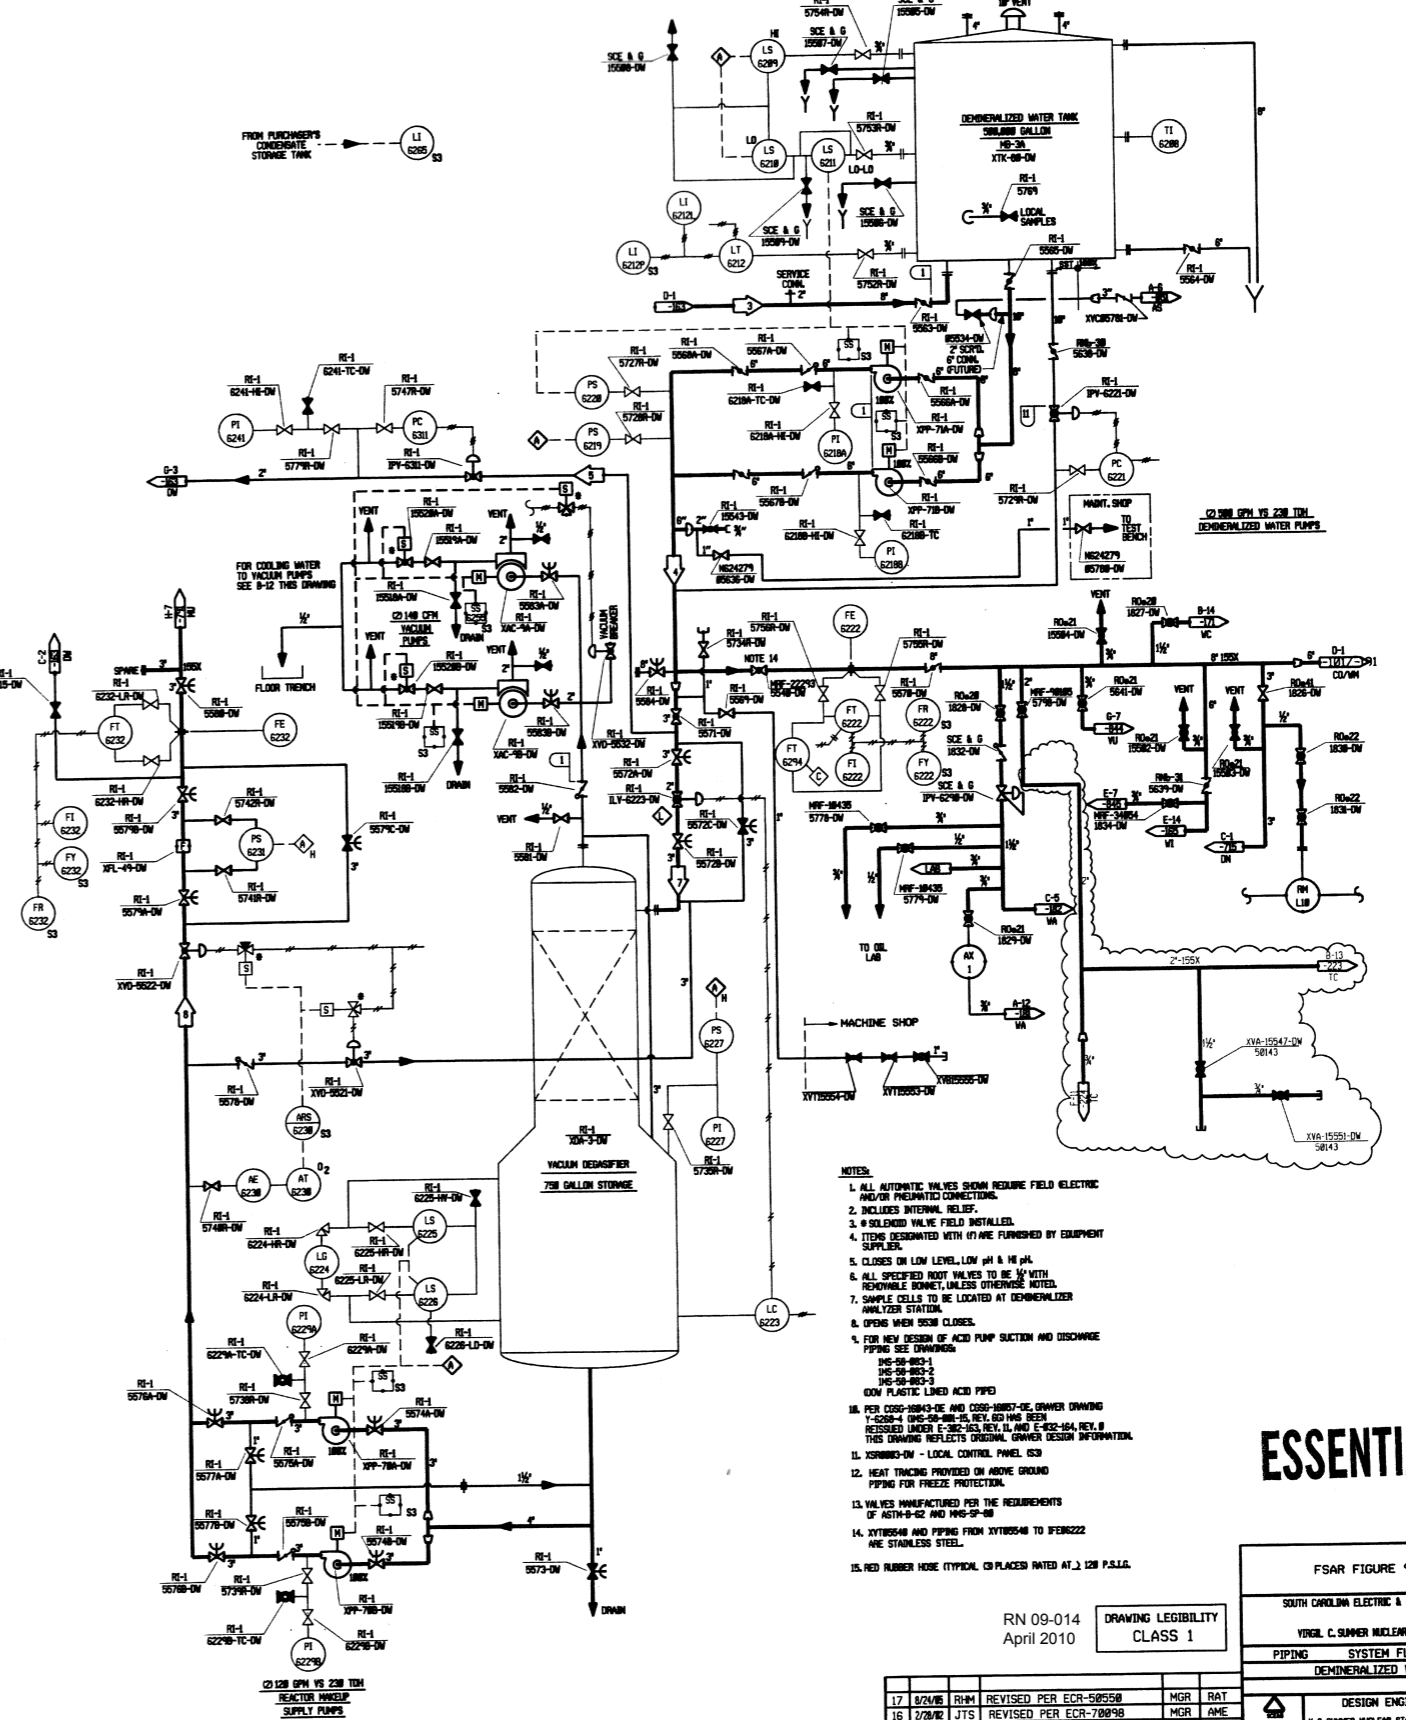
RI-1
5754R-DW

SCE & G
15505-DW

10" VENT

SCE & G
15508-DW

HI
LS
6209

SCE & G
15507-DW

FROM PURCHASER'S CONDENSATE STORAGE TANK

LI
6205
S3

LO
LS
6210

LS
6211
LO-LO

RI-1
5753R-DW

DEMINERALIZED WATER TANK
500,000 GALLON
MB-3A
XTK-60-DW

TI
6200

RI-1
5769

LOCAL SAMPLES

SCE & G
15509-DW

SCE & G
15506-DW

LI
6212L

LI
6212P
S3

LT
6212

SERVICE CONN.

RI-1
5752R-DW

RI-1
5565-DW

RI-1
5564-DW

D-1
-163

RI-1
5563-DW

XVC05781-DW

RM-30
5630-DW

05534-DW
2" SCRD.
6" CONN.
(FUTURE)

RI-1
5727R-DW

RI-1
5560A-DW

RI-1
5567A-DW

PS
6220

RI-1
5728R-DW

RI-1
6218A-TC-DW

RI-1
5566A-DW

XPP-71A-DW

RI-1
6218A-HI-DW

PI
6218A

RI-1
5566B-DW

RI-1
IPV-6221-DW

PC
6221

RI-1
5729R-DW

PS
6219

RI-1
6241-HI-DW

RI-1
6241-TC-DW

RI-1
5747R-DW

PI
6241

PC
6311

RI-1
5779R-DW

RI-1
IPV-6311-DW

G-3
-163
DW

RI-1
15543-DW

RI-1
5567B-DW

XPP-71B-DW

RI-1
6218B-TC

RI-1
6218B-HI-DW

PI
6218B

MAINT. SHOP

TO TEST BENCH

N624279
05780-DW

N624279
05636-DW

(2) 500 GPM VS 230 TDH
DEMINERALIZED WATER PUMPS

VENT

RI-1
15520A-DW

RI-1
15519A-DW

FOR COOLING WATER TO VACUUM PUMPS SEE B-12 THIS DRAWING

RI-1
15518A-DW

(2) 140 CFM VACUUM PUMPS

RI-1
5583A-DW

XAC-9A-DW

DRAIN

VACUUM BREAKER

VENT

RI-1
15520B-DW

FLOOR TRENCH

RI-1
15519B-DW

RI-1
5583B-DW

XAC-9B-DW

RI-1
15518B-DW

DRAIN

RI-1
5582-DW

XVD-5532-DW

RI-1
5572A-DW

RI-1
ILV-6223-DW

VENT

RI-1
5581-DW

RI-1
5572C-DW

RI-1
5572B-DW

H-7
-171
SW

C-2
-171
DW

SPARE
155X

RI-1
5580-DW

RI-1
6232-LR-DW

FT
6232

FE
6232

RI-1
6232-HR-DW

RI-1
5742R-DW

FI
6232

RI-1
5579B-DW

PS
6231

RI-1
5579C-DW

FY
6232
S3

RI-1
XFL-49-DW

RI-1
5741R-DW

FR
6232
S3

RI-1
5579A-DW

RI-1
XVD-5522-DW

RI-1
5578-DW

RI-1
XVD-5521-DW

ARS
6230
S3

AE
6230

AT
6230

$O_2$

RI-1
5740R-DW

RI-1
6225-HW-DW

RI-1
6224-HR-DW

RI-1
6225-HR-DW

LS
6225

LG
6224

RI-1
6225-LR-DW

RI-1
6224-LR-DW

LS
6226

RI-1
6226-LD-DW

PI
6229A

RI-1
6229A-TC-DW

RI-1
6229A-DW

RI-1
5576A-DW

RI-1
5738R-DW

RI-1
5574A-DW

RI-1
5575A-DW

XPP-70A-DW

RI-1
5577A-DW

RI-1
5577B-DW

RI-1
5575B-DW

RI-1
5574B-DW

RI-1
5576B-DW

RI-1
5739R-DW

RI-1
XPP-70B-DW

RI-1
6229B-TC-DW

RI-1
6229B-DW

PI
6229B

(2) 120 GPM VS 230 TDH
REACTOR MAKEUP SUPPLY PUMPS

RI-1
XDA-3-DW

VACUUM DEGASIFIER
750 GALLON STORAGE

PS
6227

PI
6227

RI-1
5735R-DW

LC
6223

RI-1
5573-DW

DRAIN

MACHINE SHOP

XVT15554-DW

XVT15553-DW

XVB15555-DW

RI-1
5734R-DW

RI-1
5750R-DW

NOTE 14

MRF-22293
5548-DW

FE
6222

RI-1
5765R-DW

RI-1
5584-DW

RI-1
5569-DW

RI-1
5571-DW

RI-1
5570-DW

FT
6222

FR
6222
S3

FT
6294

FI
6222

FY
6222
S3

RO-20
1828-DW

SCE & G
1832-DW

SCE & G
IPV-6210-DW

MRF-10435
5778-DW

MRF-10435
5777-DW

TO OIL LAB

RO-21
1829-DW

C-5
-102
WA

AX
1

A-12
-10
WA

VENT

RO-21
15504-DW

RO-20
1827-DW

B-14
-171
VC

D-1
-101
CD/WH

MRF-50085
5798-DW

RO-21
5641-DW

G-7
-044
VU

RO-21
15502-DW

RO-21
15503-DW

RO-41
1826-DW

RO-22
1830-DW

RM-31
5639-DW

E-7
-048

MRF-34054
1834-DW

E-14
-102
WI

C-1
-705
DN

RO-22
1831-DW

RM
L10

2"-155X

B-13
-222
TC

XVA-15547-DW
50143

XVA-15551-DW
50143

NOTES:
1. ALL AUTOMATIC VALVES SHOWN REQUIRE FIELD ELECTRIC AND/OR PNEUMATIC CONNECTIONS.
2. INCLUDES INTERNAL RELIEF.
3. Θ SOLENOID VALVE FIELD INSTALLED.
4. ITEMS DESIGNATED WITH (F) ARE FURNISHED BY EQUIPMENT SUPPLIER.
5. CLOSES ON LOW LEVEL, LOW pH & HI pH.
6. ALL SPECIFIED ROOT VALVES TO BE ½" WITH REMOVABLE BONNET, UNLESS OTHERWISE NOTED.
7. SAMPLE CELLS TO BE LOCATED AT DEMINERALIZER ANALYZER STATION.
8. OPENS WHEN 5530 CLOSES.
9. FOR NEW DESIGN OF ACID PUMP SUCTION AND DISCHARGE PIPING SEE DRAWINGS:
1MS-58-003-1
1MS-58-003-2
1MS-58-003-3
(DOW PLASTIC LINED ACID PIPE)
10. PER COSG-16043-DE AND COSG-16057-DE, GRAVER DRAWING Y-6260-4 (1MS-58-001-15, REV. 6C) HAS BEEN REISSUED UNDER E-302-163, REV. 11, AND E-032-164, REV. 0 THIS DRAWING REFLECTS ORIGINAL GRAVER DESIGN INFORMATION.
11. XSR0003-DW - LOCAL CONTROL PANEL (S3)
12. HEAT TRACING PROVIDED ON ABOVE GROUND PIPING FOR FREEZE PROTECTION.
13. VALVES MANUFACTURED PER THE REQUIREMENTS OF ASTM-B-62 AND MMS-SP-80
14. XVT05540 AND PIPING FROM XVT05540 TO IFE06222 ARE STAINLESS STEEL.
15. RED RUBBER HOSE (TYPICAL (3) PLACES) RATED AT ≥ 120 P.S.I.G.

ESSENTI

RN 09-014
April 2010

DRAWING LEGIBILITY
CLASS 1

FSAR FIGURE

SOUTH CAROLINA ELECTRIC &

VIRGIL C. SUMMER NUCLEAR

PIPING SYSTEM F
DEMINERALIZED

| 17 | 8/24/05 | RHM | REVISED PER ECR-50550 | MGR | RAT |
|---|---|---|---|---|---|
| 16 | 2/20/02 | JTS | REVISED PER ECR-70098 | MGR | AME |

DESIGN ENG